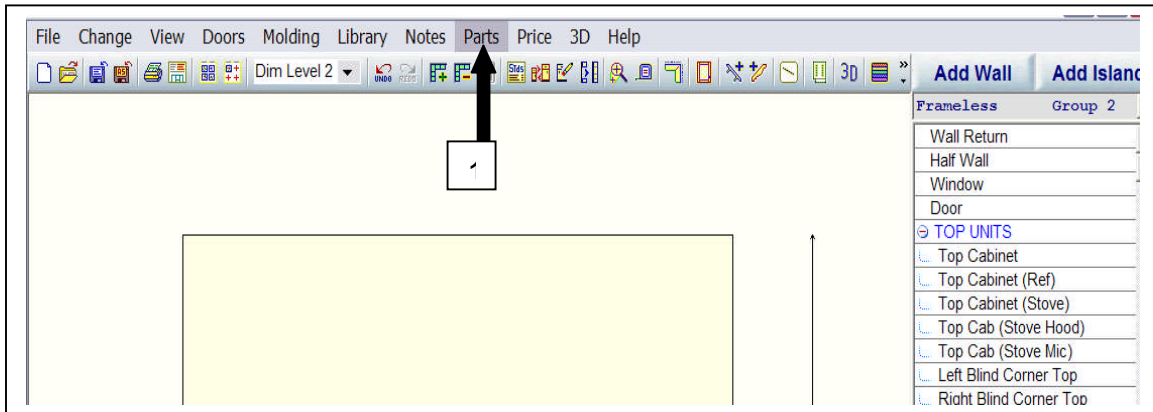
File Change View Doors Molding Library Notes Parts Price 3D Help

Dim Level 2

UNDO REDO

3D

Add Wall Add Islanc

Frameless Group 2

1

Wall Return
Half Wall
Window
Door
⊖ TOP UNITS
Top Cabinet
Top Cabinet (Ref)
Top Cabinet (Stove)
Top Cab (Stove Hood)
Top Cab (Stove Mic)
Left Blind Corner Top
Right Blind Corner Top